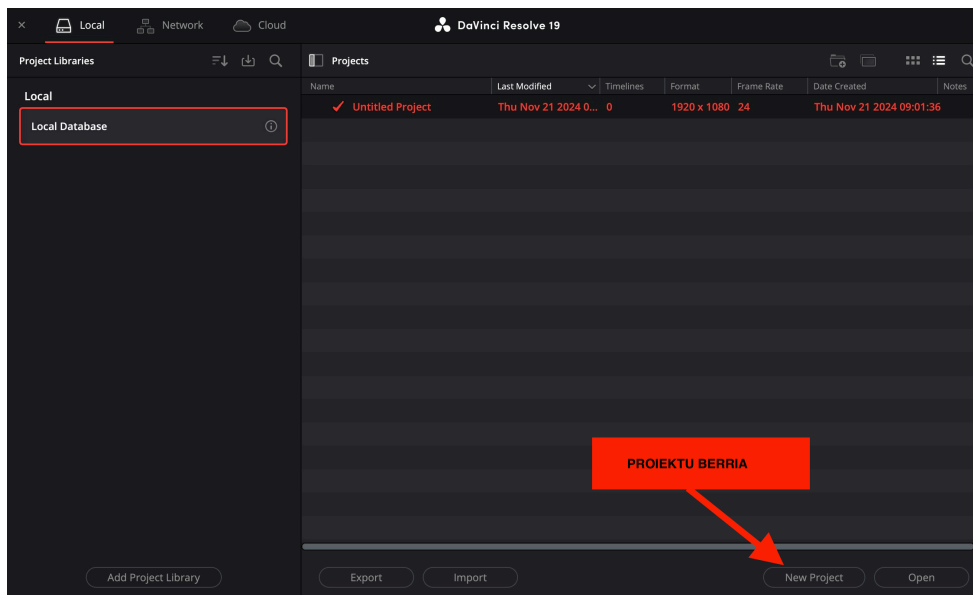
× Local Network Cloud

DaVinci Resolve 19

Project Libraries

Projects

Local

Local Database

| Name | Last Modified | Timelines | Format | Frame Rate | Date Created | Notes |
|---|---|---|---|---|---|---|
| ✓ Untitled Project | Thu Nov 21 2024 0... | 0 | 1920 x 1080 | 24 | Thu Nov 21 2024 09:01:36 | |

PROIEKTU BERRIA

Add Project Library

Export

Import

New Project

Open